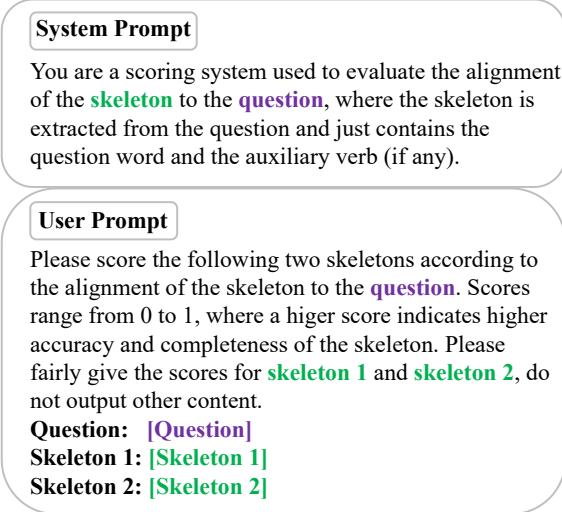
System Prompt

You are a scoring system used to evaluate the alignment of the skeleton to the question, where the skeleton is extracted from the question and just contains the question word and the auxiliary verb (if any).

User Prompt

Please score the following two skeletons according to the alignment of the skeleton to the question. Scores range from 0 to 1, where a higer score indicates higher accuracy and completeness of the skeleton. Please fairly give the scores for skeleton 1 and skeleton 2, do not output other content.
Question: [Question]
Skeleton 1: [Skeleton 1]
Skeleton 2: [Skeleton 2]